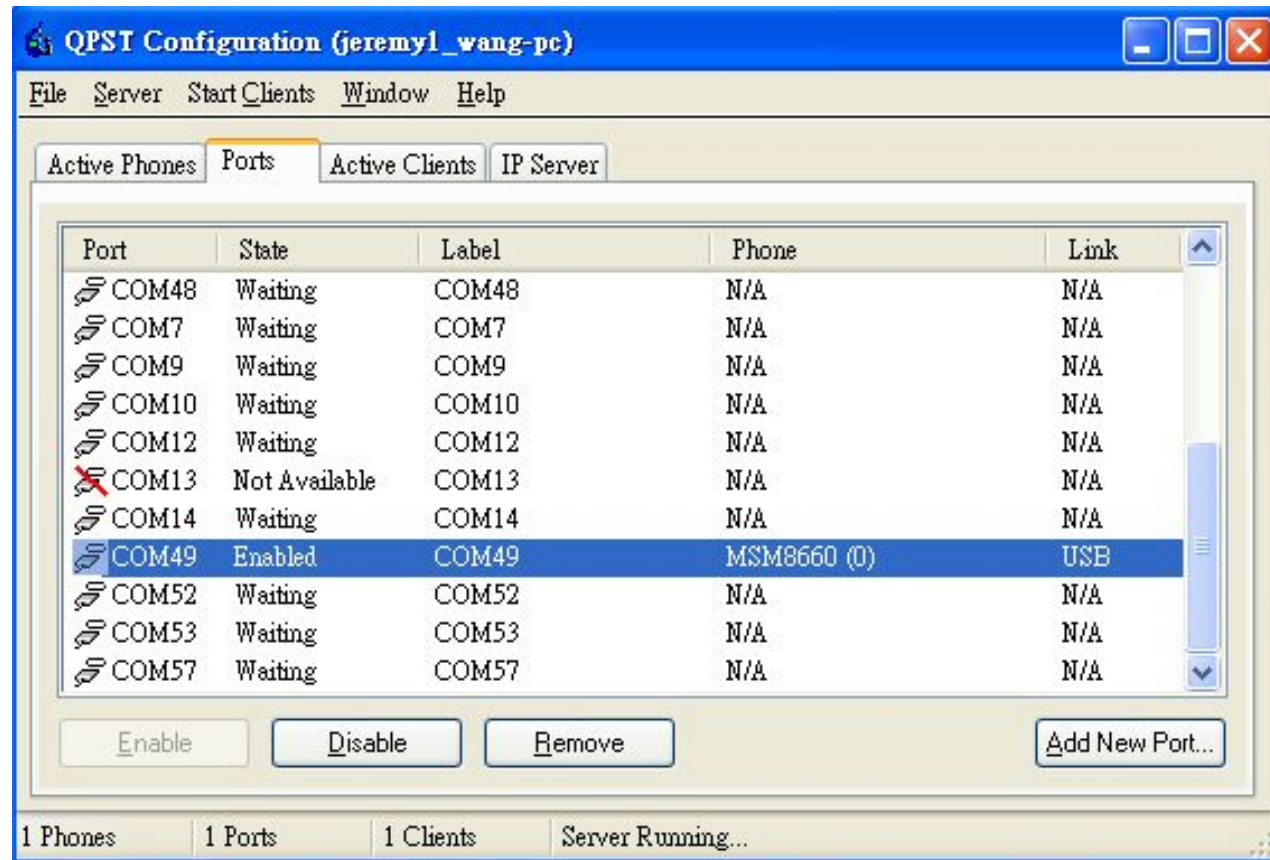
QPST Configuration (jeremy1_wang-pc)

File Server Start Clients Window Help

Active Phones | Ports | Active Clients | IP Server

| Port | State | Label | Phone | Link |
|---|---|---|---|---|
| COM48 | Waiting | COM48 | N/A | N/A |
| COM7 | Waiting | COM7 | N/A | N/A |
| COM9 | Waiting | COM9 | N/A | N/A |
| COM10 | Waiting | COM10 | N/A | N/A |
| COM12 | Waiting | COM12 | N/A | N/A |
| COM13 | Not Available | COM13 | N/A | N/A |
| COM14 | Waiting | COM14 | N/A | N/A |
| COM49 | Enabled | COM49 | MSM8660 (0) | USB |
| COM52 | Waiting | COM52 | N/A | N/A |
| COM53 | Waiting | COM53 | N/A | N/A |
| COM57 | Waiting | COM57 | N/A | N/A |

Enable Disable Remove Add New Port...

1 Phones 1 Ports 1 Clients Server Running...